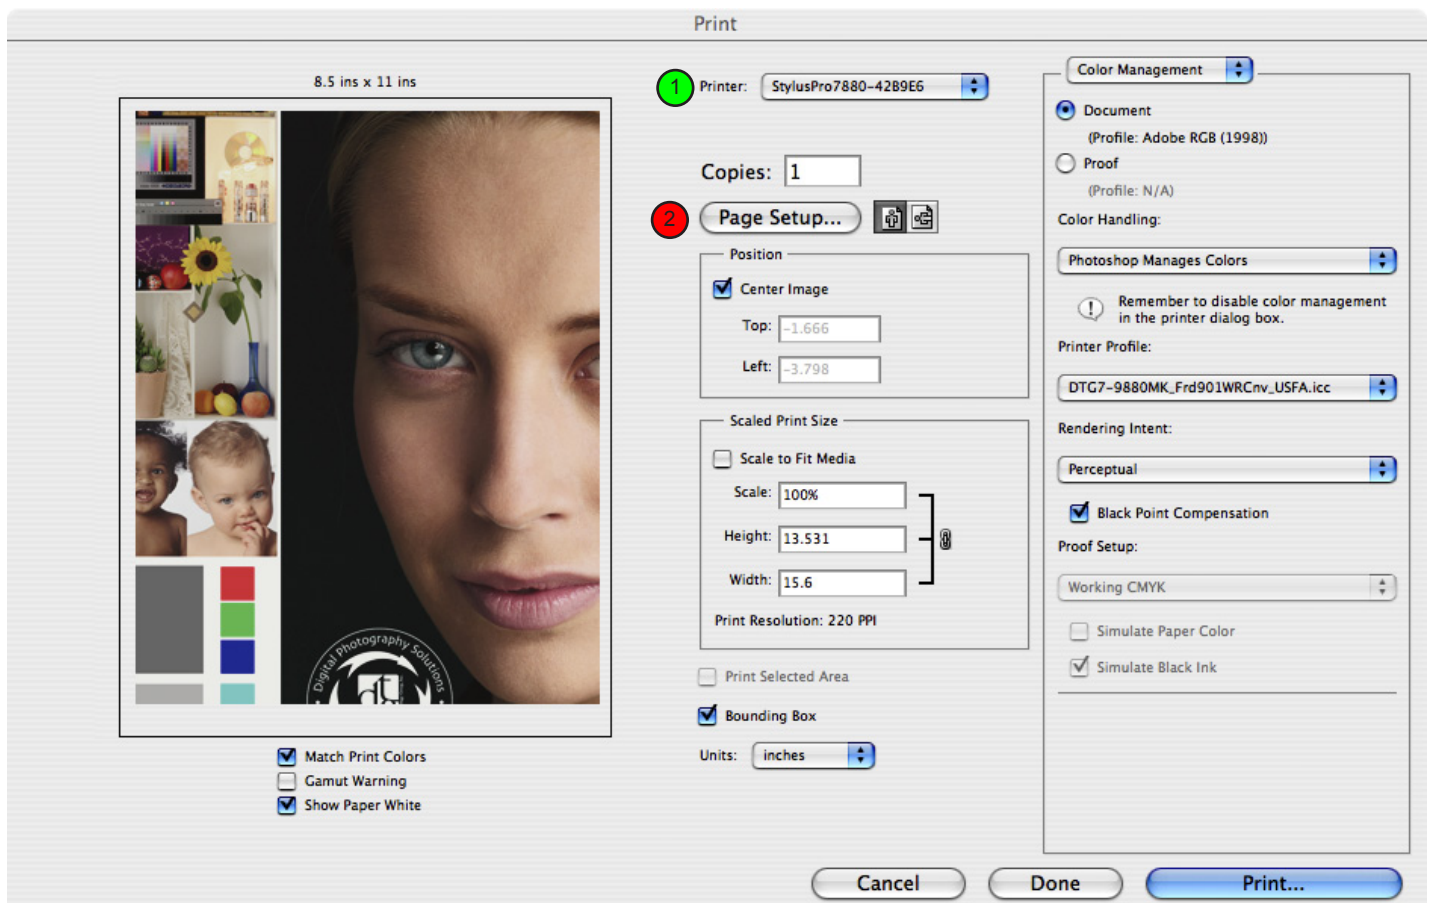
Print

8.5 ins x 11 ins

Digital Photography Solutions

dt

Match Print Colors
Gamut Warning
Show Paper White

1 Printer: StylusPro7880-42B9E6

Copies: 1

2 Page Setup...

Position
Center Image
Top: -1.666
Left: -3.798

Scaled Print Size
Scale to Fit Media
Scale: 100%
Height: 13.531
Width: 15.6
Print Resolution: 220 PPI

Print Selected Area
Bounding Box
Units: inches

Color Management
Document
(Profile: Adobe RGB (1998))
Proof
(Profile: N/A)
Color Handling:
Photoshop Manages Colors
Remember to disable color management in the printer dialog box.
Printer Profile:
DTG7-9880MK_Frd901WRCnv_USFA.icc
Rendering Intent:
Perceptual
Black Point Compensation
Proof Setup:
Working CMYK
Simulate Paper Color
Simulate Black Ink

Cancel
Done
Print...